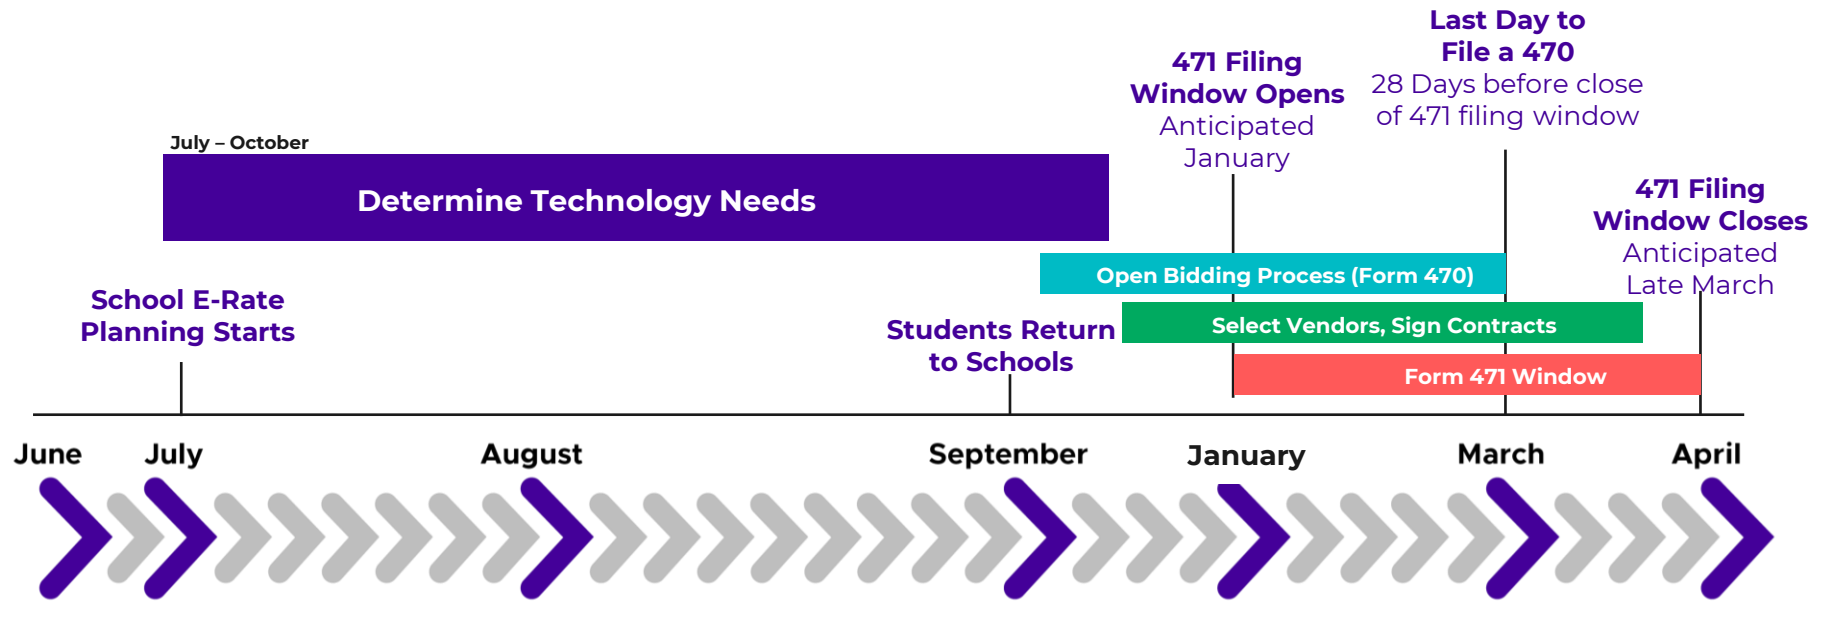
Last Day to File a 470
28 Days before close of 471 filing window

471 Filing Window Opens
Anticipated January

July – October

Determine Technology Needs

471 Filing Window Closes
Anticipated Late March

Open Bidding Process (Form 470)

School E-Rate Planning Starts

Students Return to Schools

Select Vendors, Sign Contracts

Form 471 Window

June

July

August

September

January

March

April